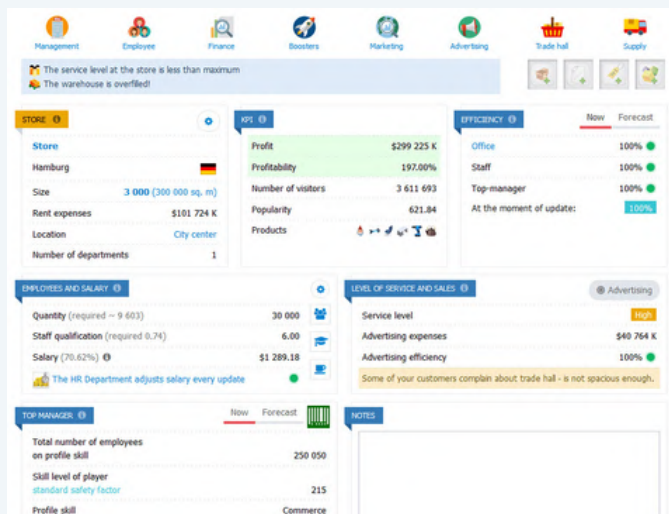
Management Employee Finance Boosters Marketing Advertising Trade hall Supply

The service level at the store is less than maximum
The warehouse is overfilled!

STORE

Store
Hamburg
Size 3 000 (300 000 sq. m)
Rent expenses $101 724 K
Location City center
Number of departments 1

KPI

| | |
|---|---|
| Profit | $299 225 K |
| Profitability | 197.00% |
| Number of visitors | 3 611 693 |
| Popularity | 621.84 |
| Products | |

EFFICIENCY

Now Forecast

| | |
|---|---|
| Office | 100% |
| Staff | 100% |
| Top-manager | 100% |
| At the moment of update: | 100% |

EMPLOYEES AND SALARY

| | |
|---|---|
| Quantity (required ~ 9 603) | 30 000 |
| Staff qualification (required 0.74) | 6.00 |
| Salary (70.62%) | $1 289.18 |

The HR Department adjusts salary every update

LEVEL OF SERVICE AND SALES

Advertising

| | |
|---|---|
| Service level | High |
| Advertising expenses | $40 764 K |
| Advertising efficiency | 100% |

Some of your customers complain about trade hall - is not spacious enough.

TOP MANAGER

Now Forecast

| | |
|---|---|
| Total number of employees on profile skill | 250 050 |
| Skill level of player standard safety factor | 215 |
| Profile skill | Commerce |

NOTES